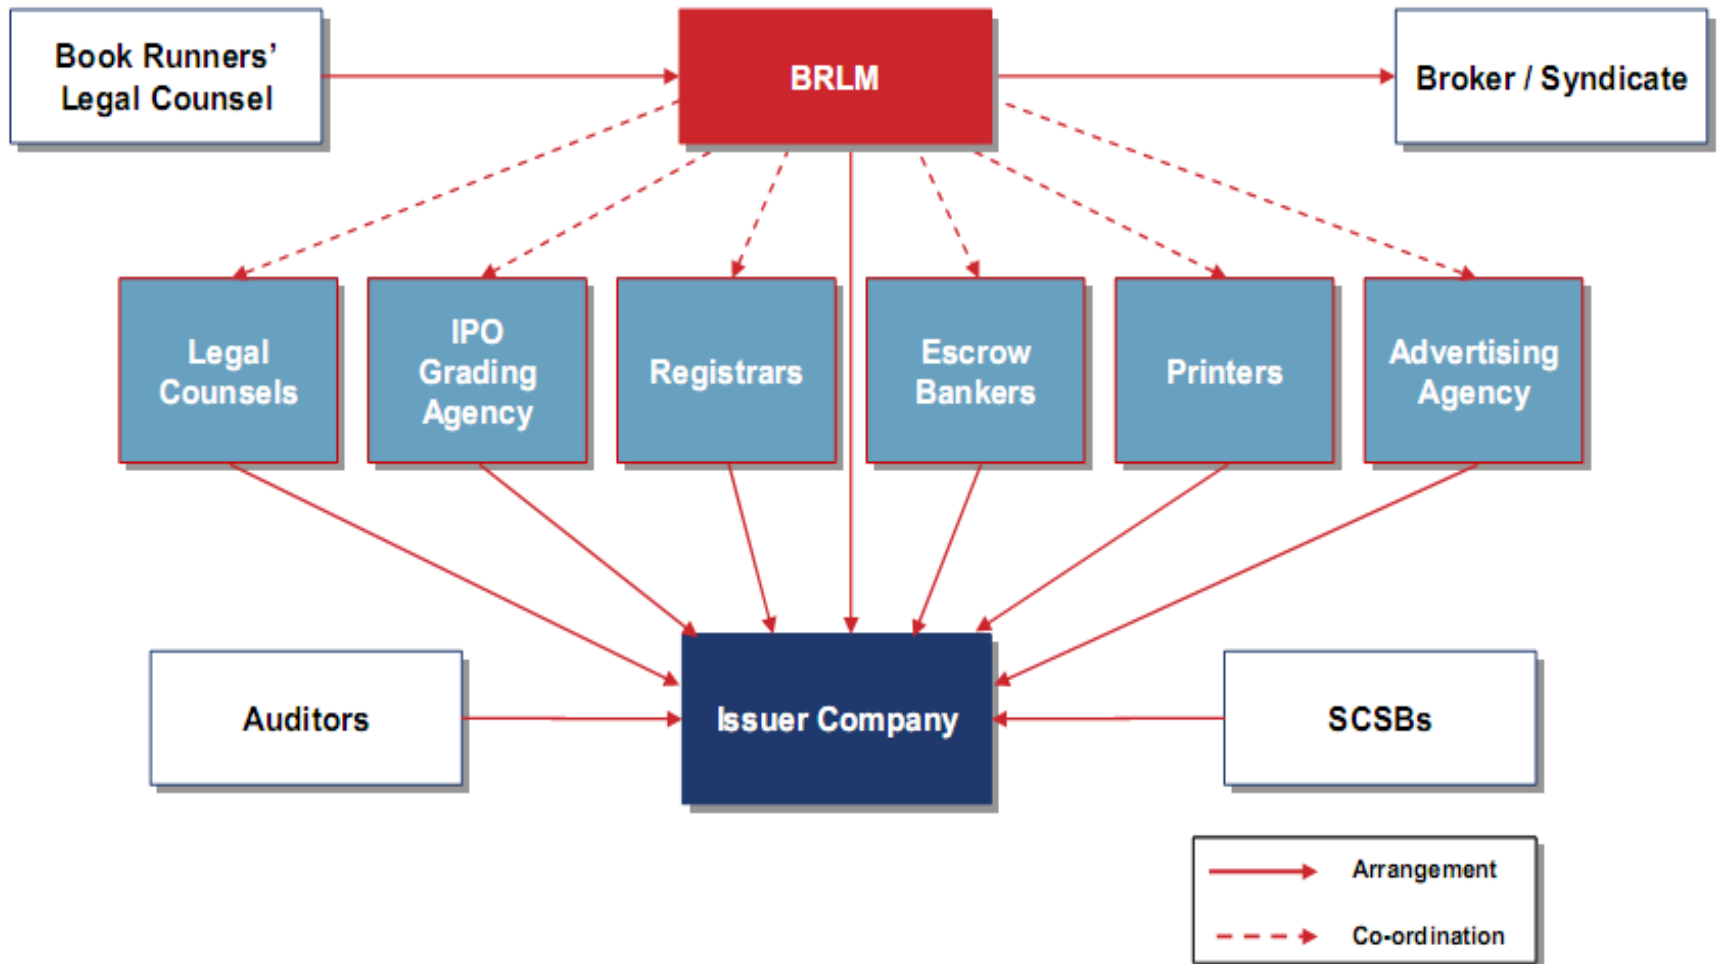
Book Runners' Legal Counsel

BRLM

Broker / Syndicate

Legal Counsels

IPO Grading Agency

Registrars

Escrow Bankers

Printers

Advertising Agency

Auditors

Issuer Company

SCSBs

Arrangement

Co-ordination